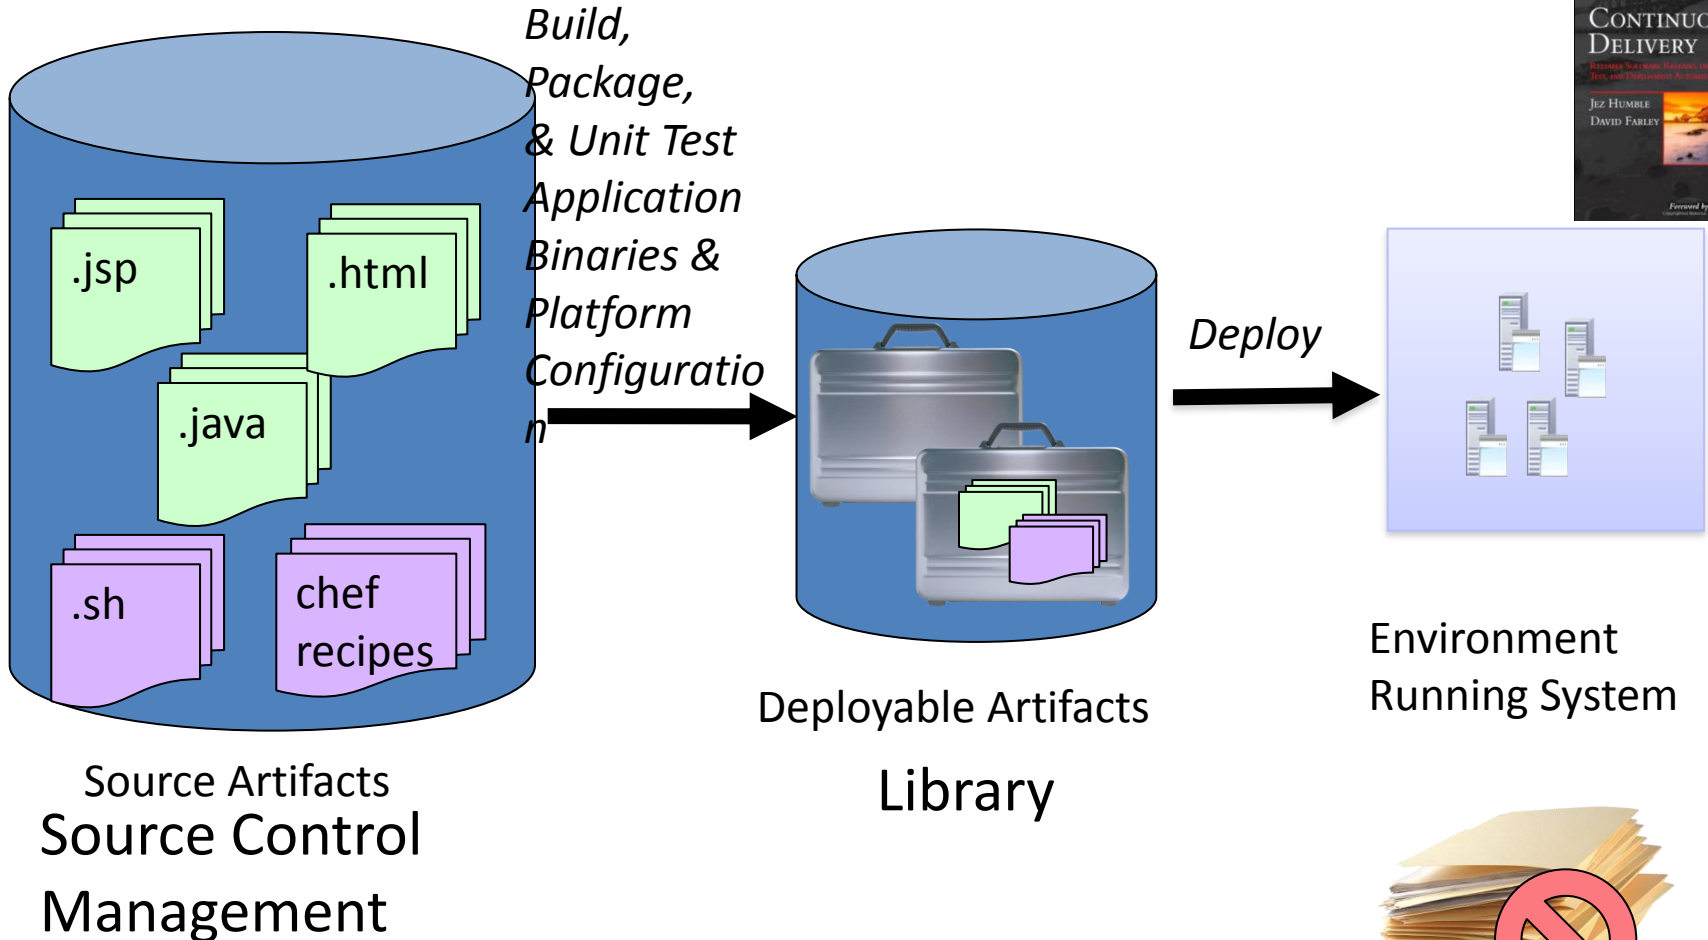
.jsp

.html

.java

.sh

chef recipes

Build, Package, & Unit Test Application Binaries & Platform Configuration

Deploy

CONTINUOUS DELIVERY

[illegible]

JEZ HUMBLE
DAVID FARLEY

Source Artifacts

Source Control Management

Deployable Artifacts

Library

Environment Running System